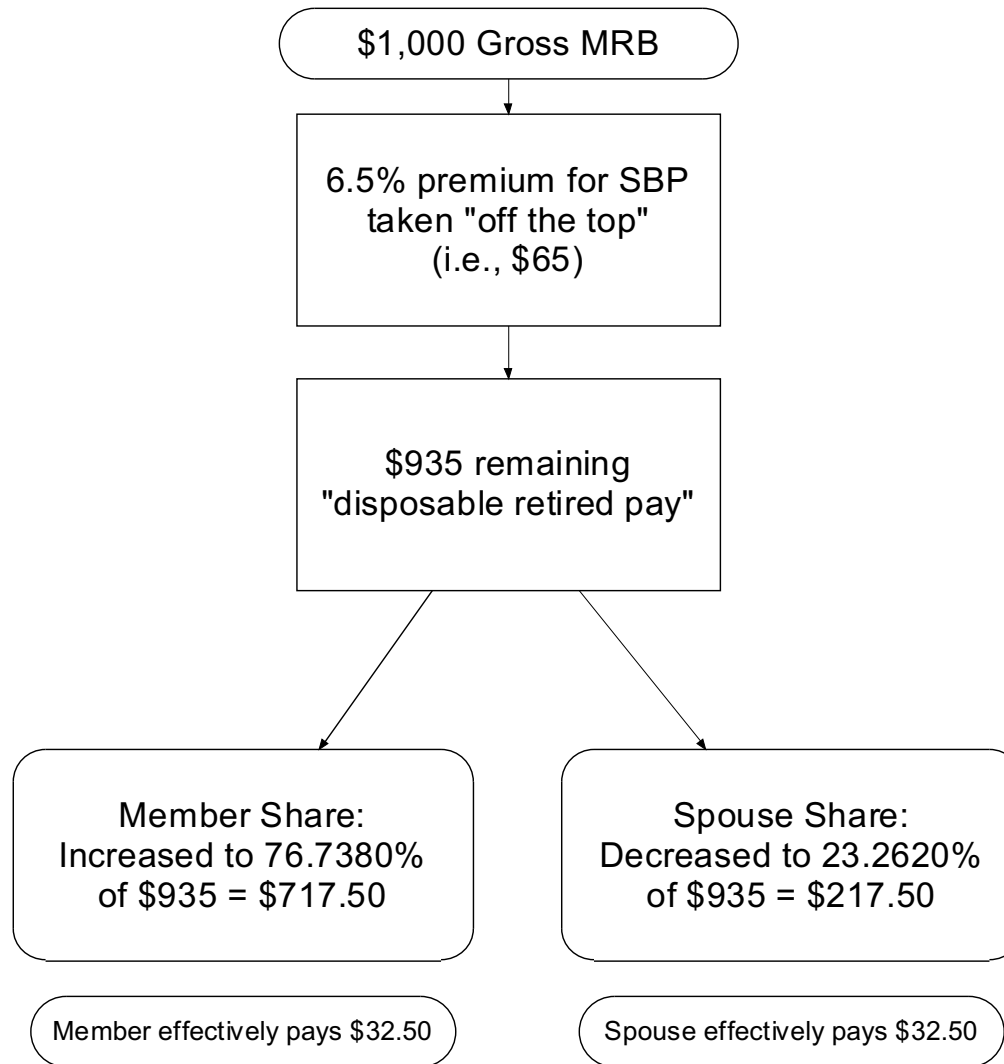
\$1,000 Gross MRB

6.5% premium for SBP taken "off the top" (i.e., \$65)

\$935 remaining "disposable retired pay"

Member Share: Increased to 76.7380% of \$935 = \$717.50

Spouse Share: Decreased to 23.2620% of \$935 = \$217.50

Member effectively pays \$32.50

Spouse effectively pays \$32.50